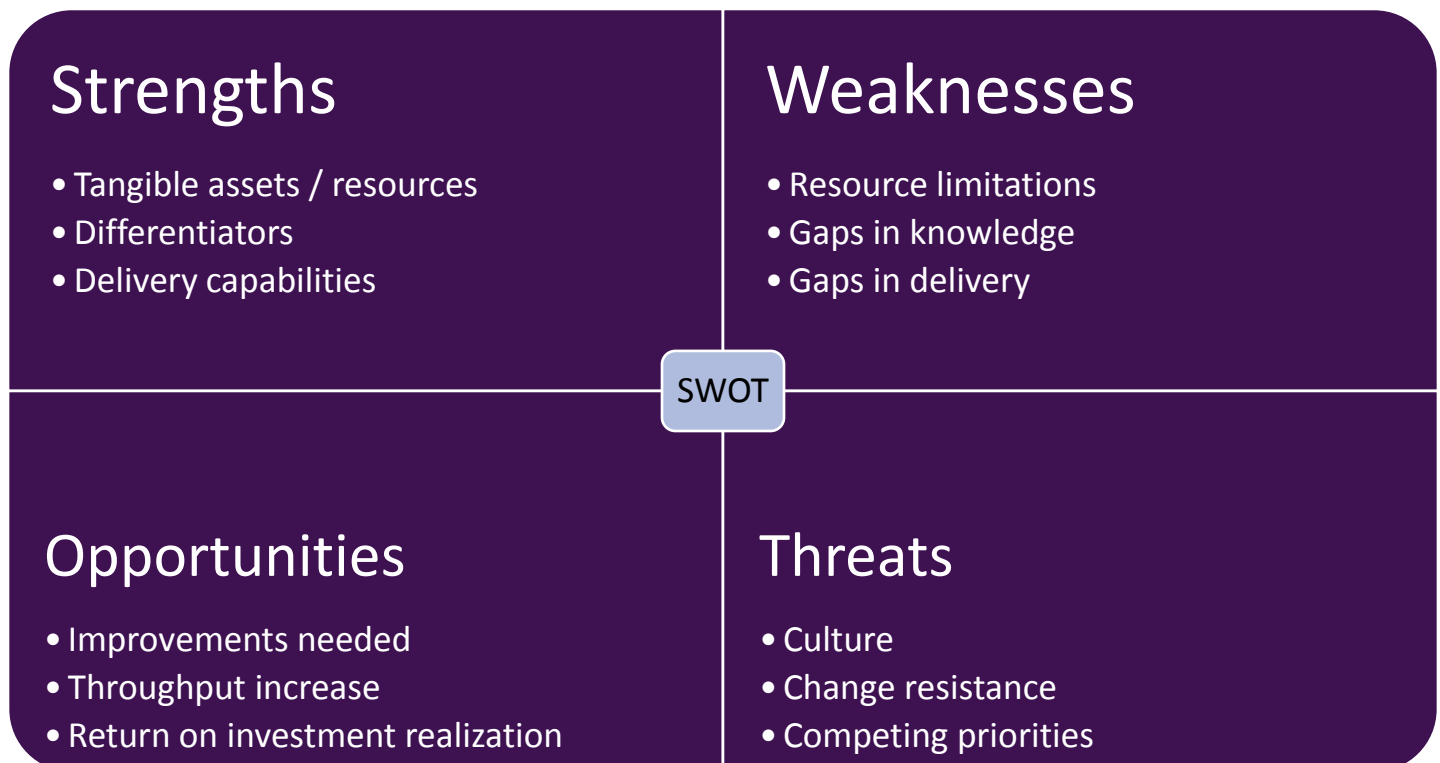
Strengths

- Tangible assets / resources
- Differentiators
- Delivery capabilities

Weaknesses

- Resource limitations
- Gaps in knowledge
- Gaps in delivery

SWOT

Opportunities

- Improvements needed
- Throughput increase
- Return on investment realization

Threats

- Culture
- Change resistance
- Competing priorities